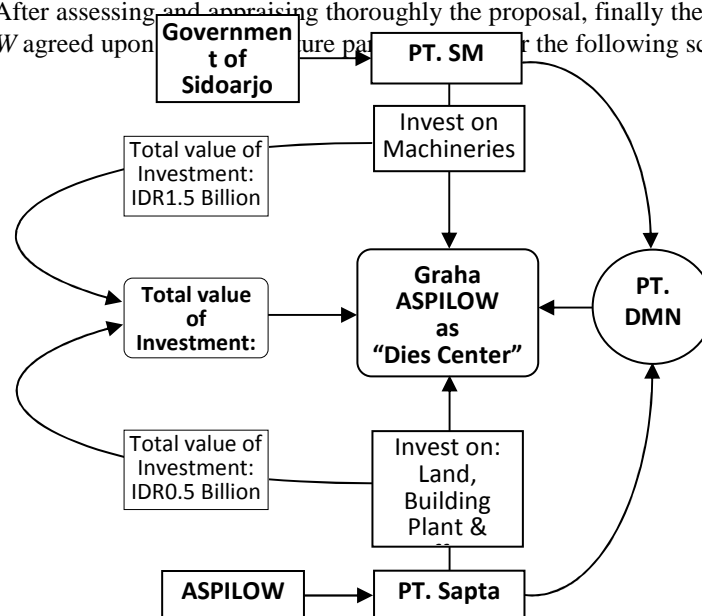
After assessing and appraising thoroughly the proposal, finally the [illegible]W agreed upon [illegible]ure pa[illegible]r the following sc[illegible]

Governmen t of Sidoarjo

PT. SM

Invest on Machineries

Total value of Investment: IDR1.5 Billion

Total value of Investment:

Graha ASPILOW as "Dies Center"

PT. DMN

Total value of Investment: IDR0.5 Billion

Invest on: Land, Building Plant & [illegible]

ASPILOW

PT. Sapta